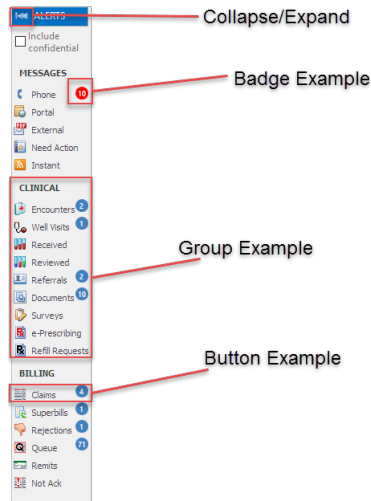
ALERTS
Collapse/Expand
Include confidential
MESSAGES
Phone
10
Badge Example
Portal
External
Need Action
Instant
CLINICAL
Encounters 2
Well Visits 1
Received
Reviewed
Referrals 2
Documents 10
Surveys
e-Prescribing
Refill Requests
Group Example
Button Example
BILLING
Claims 4
Superbills 1
Rejections 1
Queue 71
Remits
Not Ack